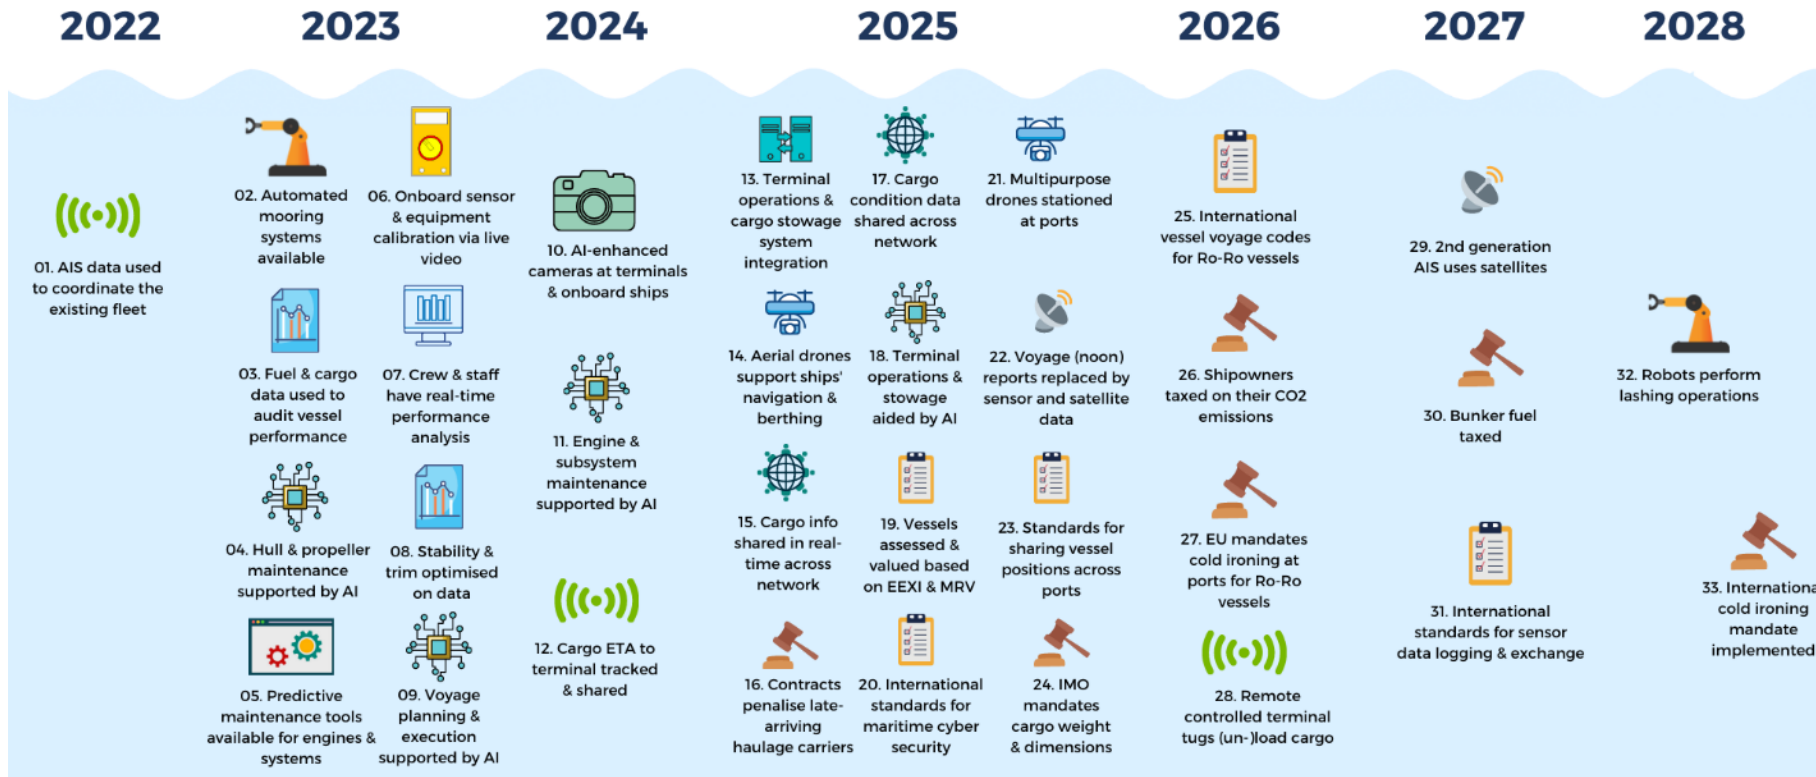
2022

2023

2024

2025

2026

2027

2028

01. AIS data used to coordinate the existing fleet

02. Automated mooring systems available

06. Onboard sensor & equipment calibration via live video

03. Fuel & cargo data used to audit vessel performance

07. Crew & staff have real-time performance analysis

04. Hull & propeller maintenance supported by AI

08. Stability & trim optimised on data

05. Predictive maintenance tools available for engines & systems

09. Voyage planning & execution supported by AI

10. AI-enhanced cameras at terminals & onboard ships

11. Engine & subsystem maintenance supported by AI

12. Cargo ETA to terminal tracked & shared

13. Terminal operations & cargo stowage system integration

17. Cargo condition data shared across network

21. Multipurpose drones stationed at ports

14. Aerial drones support ships' navigation & berthing

18. Terminal operations & stowage aided by AI

22. Voyage (noon) reports replaced by sensor and satellite data

15. Cargo info shared in real-time across network

19. Vessels assessed & valued based on EEXI & MRV

23. Standards for sharing vessel positions across ports

16. Contracts penalise late-arriving haulage carriers

20. International standards for maritime cyber security

24. IMO mandates cargo weight & dimensions

25. International vessel voyage codes for Ro-Ro vessels

26. Shipowners taxed on their CO2 emissions

27. EU mandates cold ironing at ports for Ro-Ro vessels

28. Remote controlled terminal tugs (un-)load cargo

29. 2nd generation AIS uses satellites

30. Bunker fuel taxed

31. International standards for sensor data logging & exchange

32. Robots perform lashing operations

33. Internationa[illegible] cold ironing mandate implemented